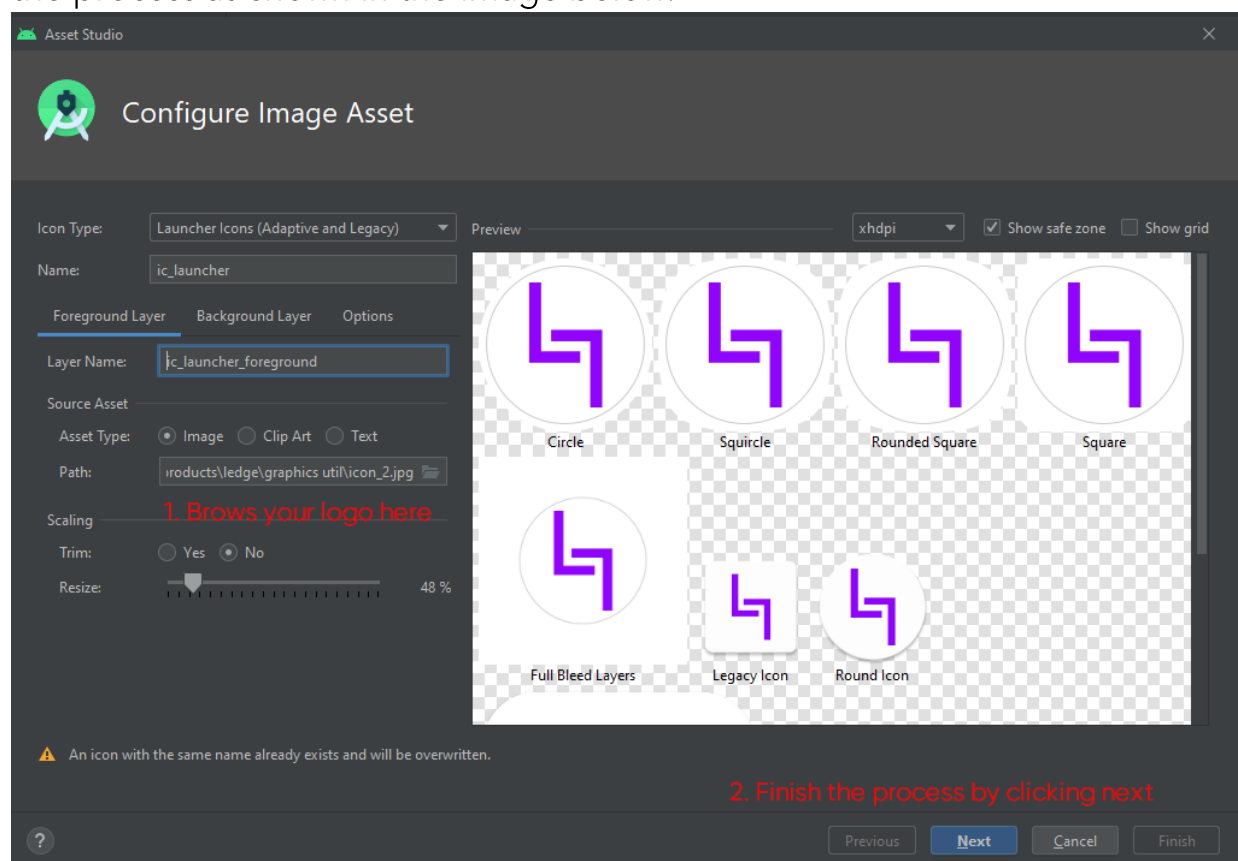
Asset Studio

Configure Image Asset

Icon Type: Launcher Icons (Adaptive and Legacy)

Name: ic_launcher

Foreground Layer Background Layer Options

Layer Name: ic_launcher_foreground

Source Asset

Asset Type: Image Clip Art Text

Path: products\ledge\graphics util\icon_2.jpg

1. Brows your logo here

Scaling

Trim: Yes No

Resize: 48 %

Preview xhdpi Show safe zone Show grid

Circle Squircle Rounded Square Square

Full Bleed Layers Legacy Icon Round Icon

An icon with the same name already exists and will be overwritten.

2. Finish the process by clicking next

?

Previous Next Cancel Finish